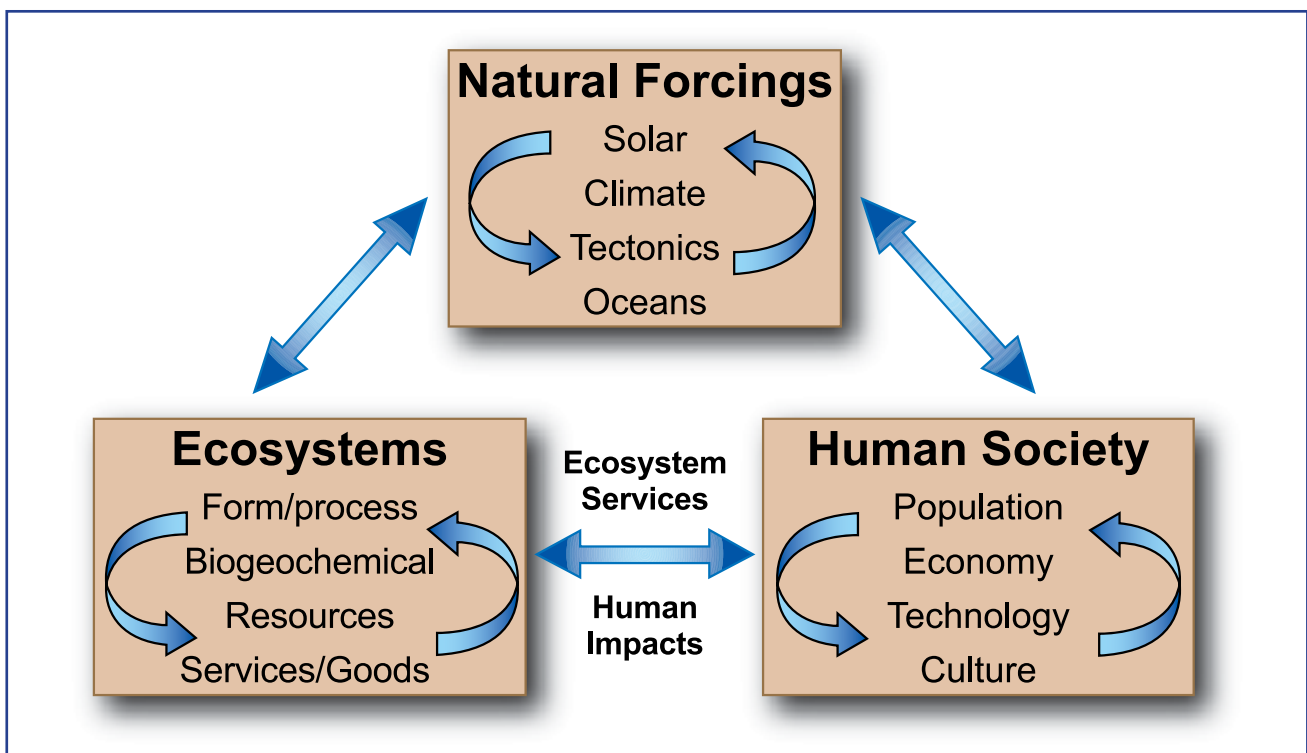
Natural Forcings
Solar
Climate
Tectonics
Oceans

Ecosystems
Form/process
Biogeochemical
Resources
Services/Goods

Ecosystem Services

Human Impacts

Human Society
Population
Economy
Technology
Culture